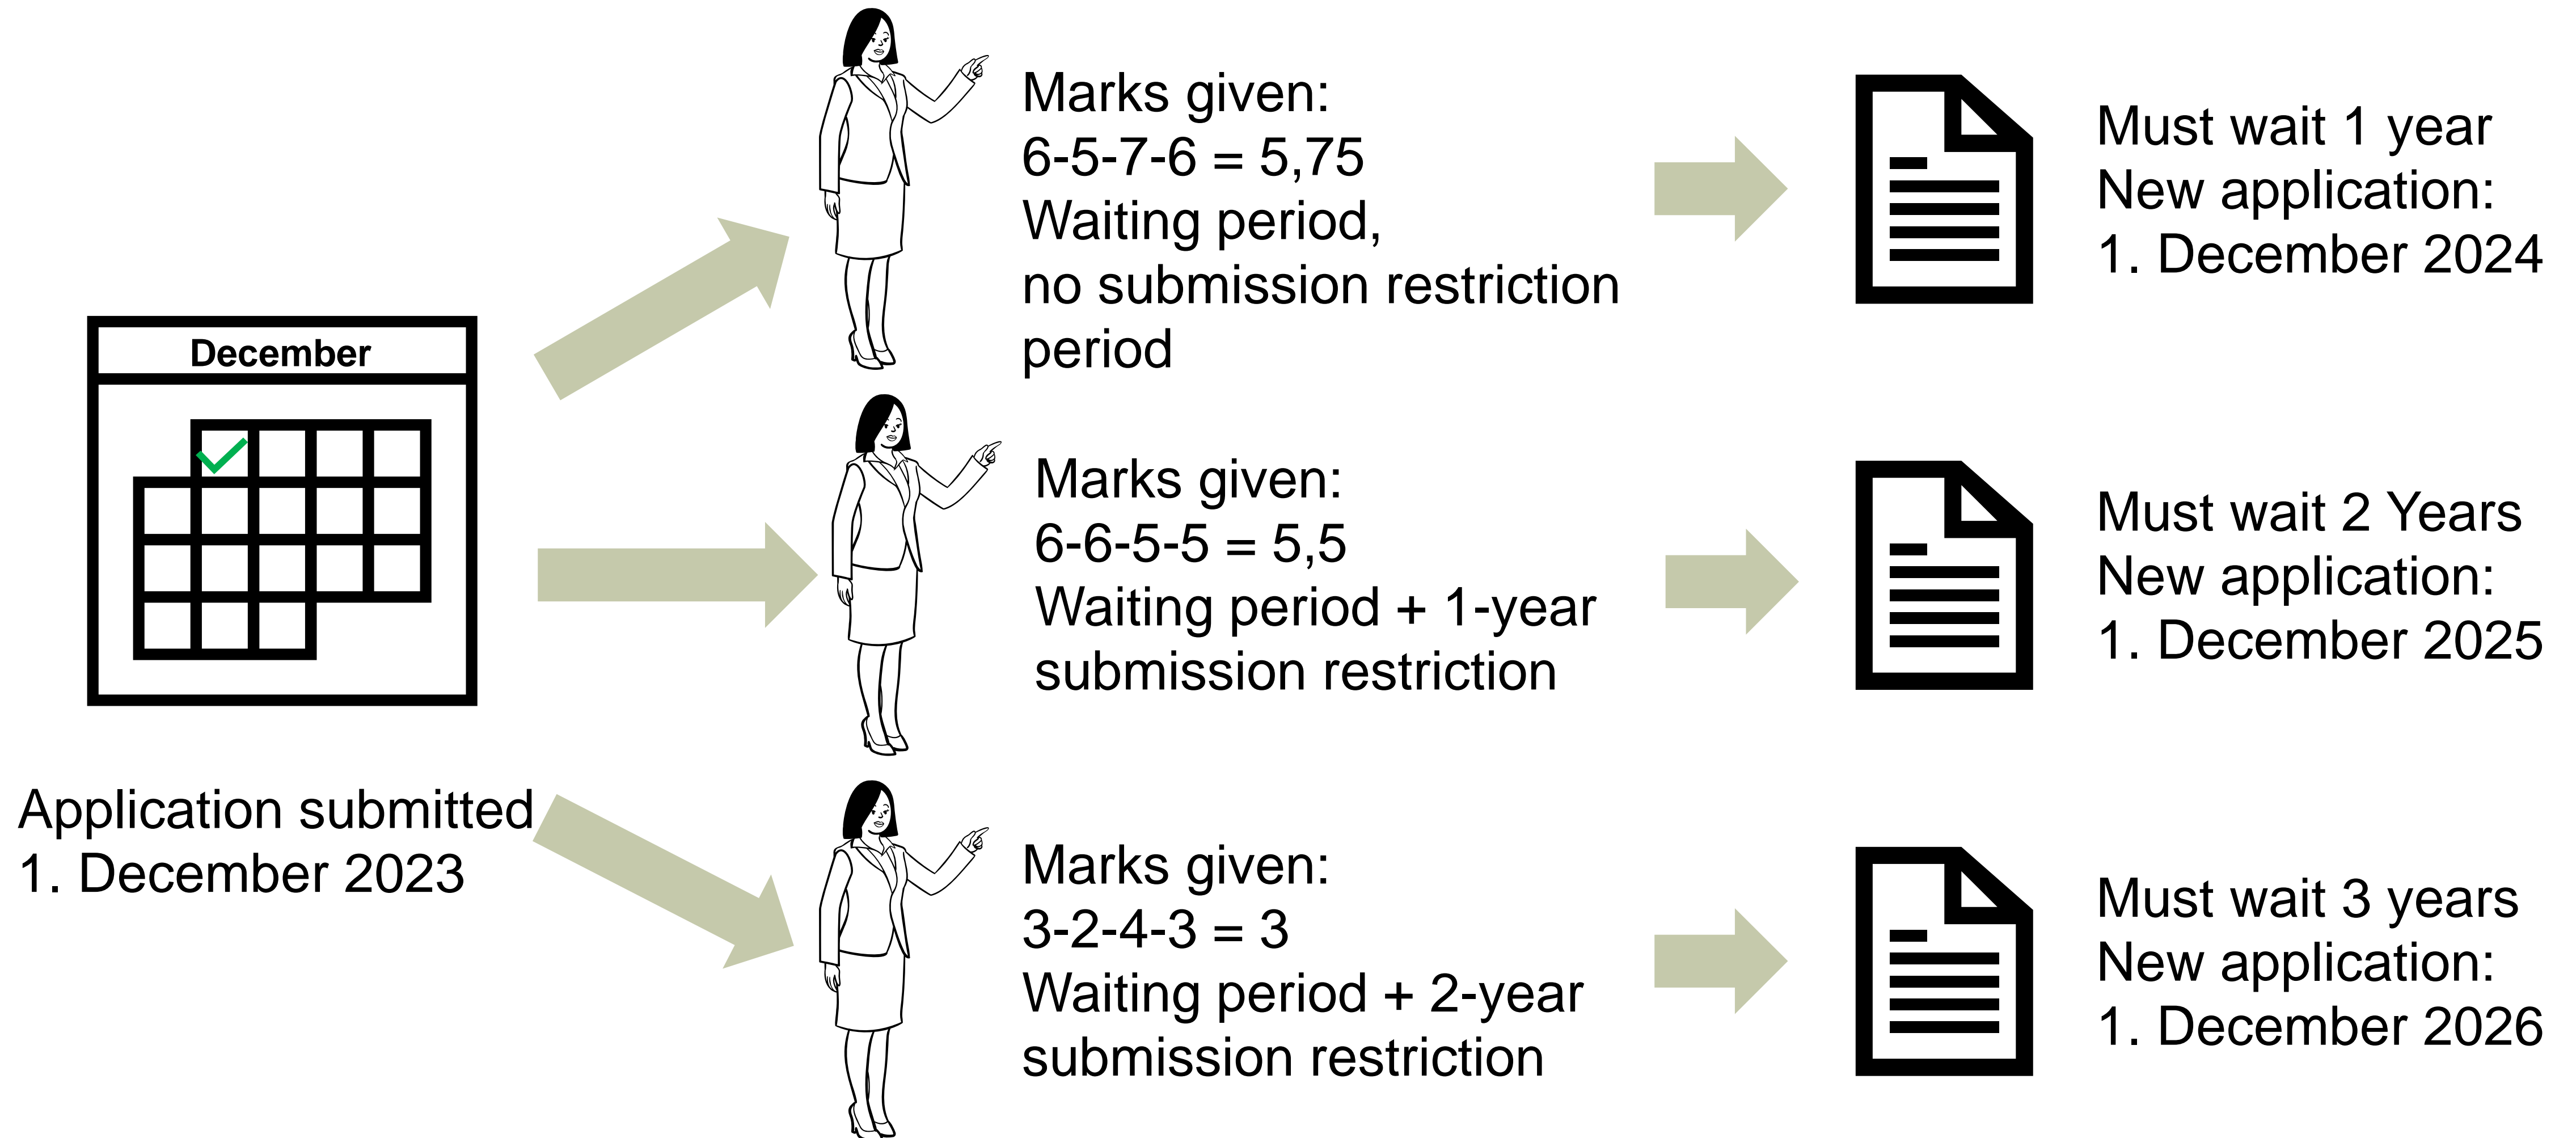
December

Application submitted
1. December 2023

Marks given:
6-5-7-6 = 5,75
Waiting period,
no submission restriction period

Must wait 1 year
New application:
1. December 2024

Marks given:
6-6-5-5 = 5,5
Waiting period + 1-year submission restriction

Must wait 2 Years
New application:
1. December 2025

Marks given:
3-2-4-3 = 3
Waiting period + 2-year submission restriction

Must wait 3 years
New application:
1. December 2026